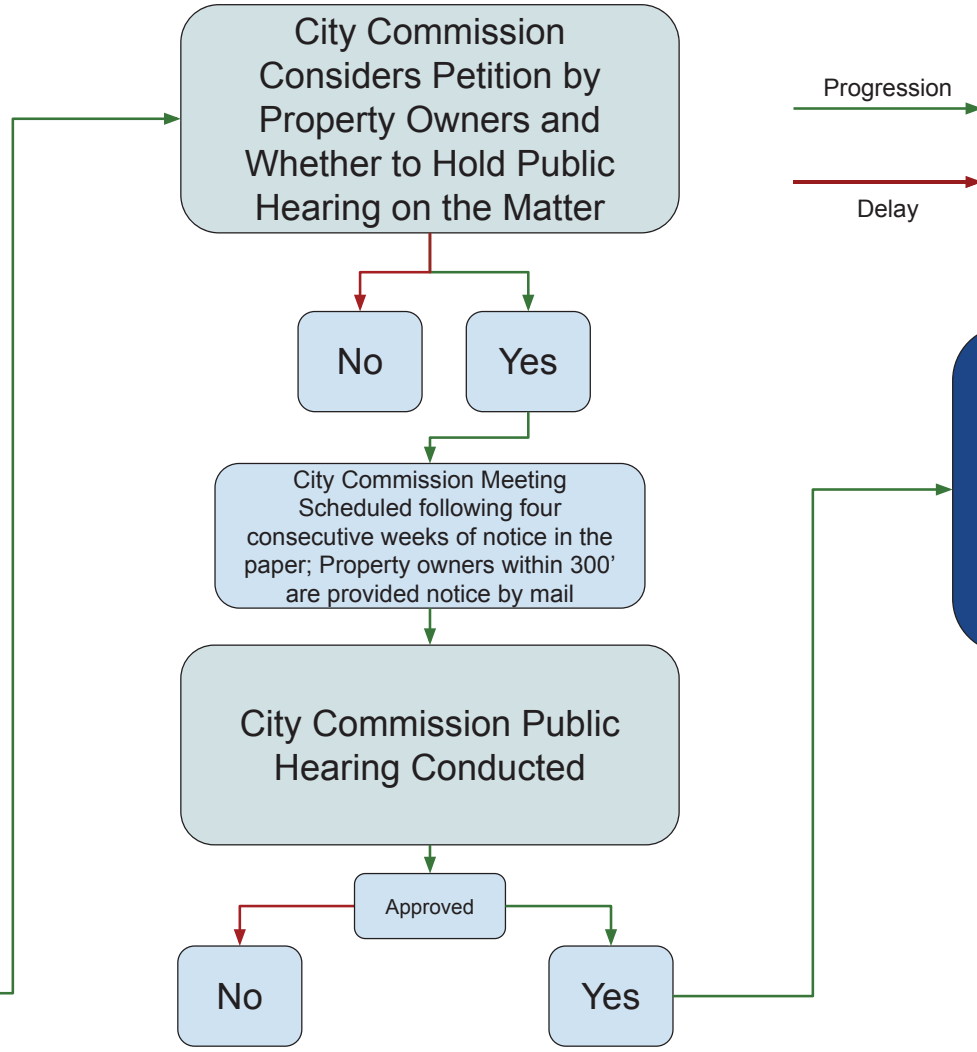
City Commission Considers Petition by Property Owners and Whether to Hold Public Hearing on the Matter

Progression

Delay

No

Yes

City Commission Meeting Scheduled following four consecutive weeks of notice in the paper; Property owners within 300' are provided notice by mail

City Commission Public Hearing Conducted

Approved

No

Yes